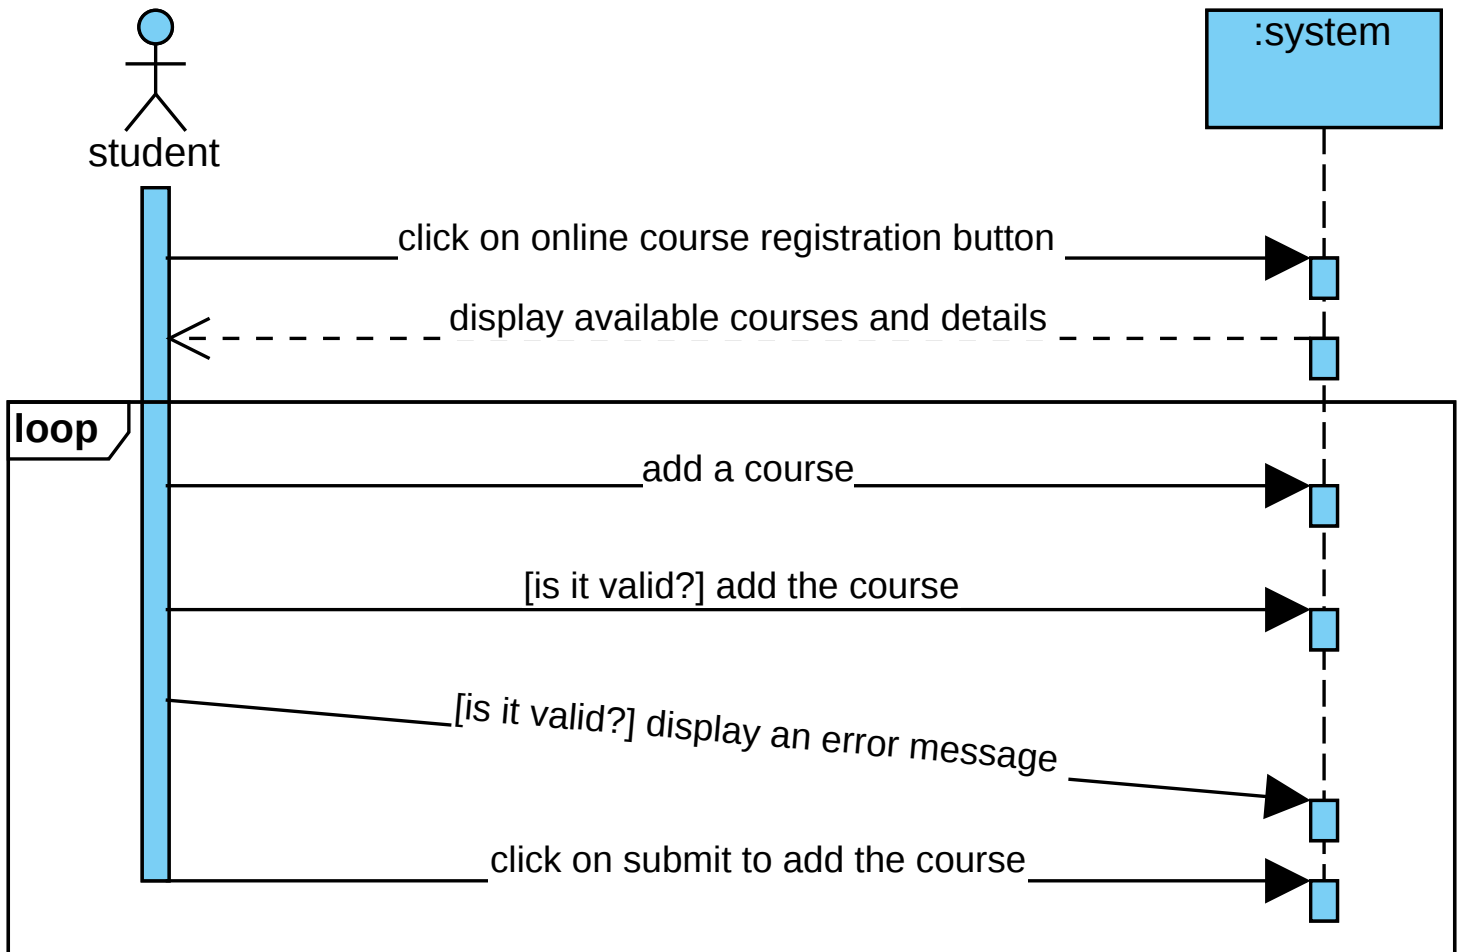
student

:system

click on online course registration button

display available courses and details

loop

add a course

[is it valid?] add the course

[is it valid?] display an error message

click on submit to add the course